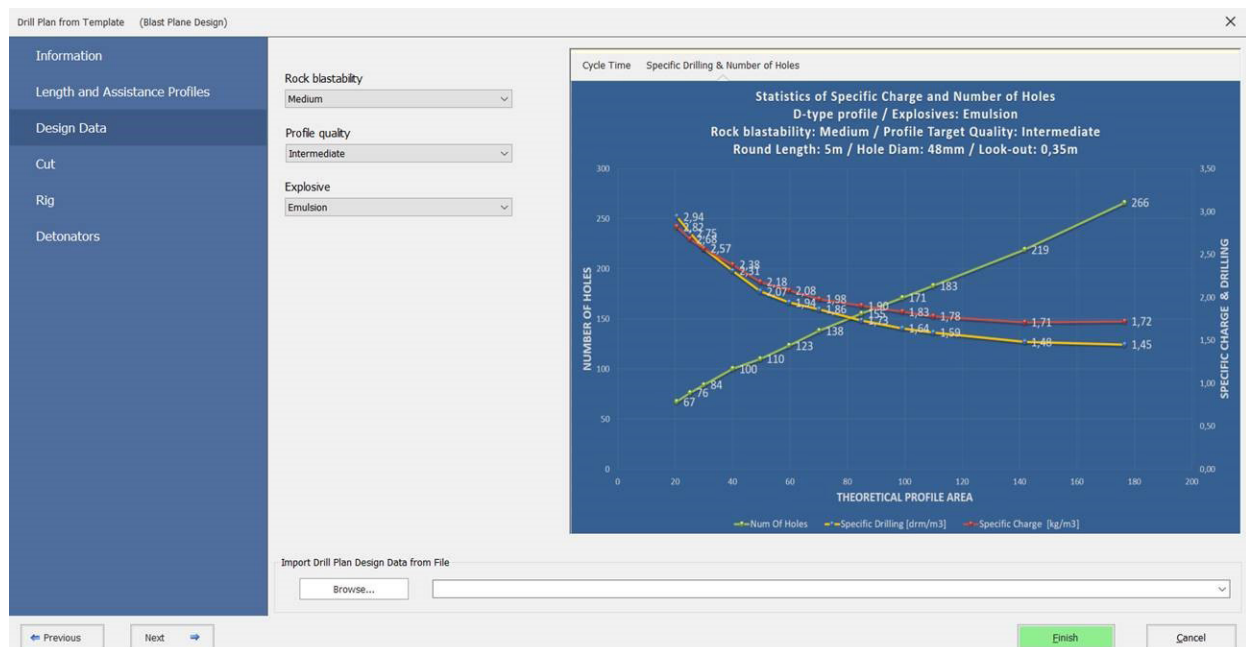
Drill Plan from Template (Blast Plane Design)

×

Information

Length and Assistance Profiles

Design Data

Cut

Rig

Detonators

Rock blastabilty
Medium

Profile quality
Intermediate

Explosive
Emulsion

Cycle Time Specific Drilling & Number of Holes

Statistics of Specific Charge and Number of Holes
D-type profile / Explosives: Emulsion
Rock blastability: Medium / Profile Target Quality: Intermediate
Round Length: 5m / Hole Diam: 48mm / Look-out: 0,35m

NUMBER OF HOLES

SPECIFIC CHARGE & DRILLING

300
250
200
150
100
50
0

3,50
3,00
2,50
2,00
1,50
1,00
0,50
0,00

0 20 40 60 80 100 120 140 160 180 200

THEORETICAL PROFILE AREA

2,94 2,82 2,75 2,68 2,57 2,38 2,31 2,18 2,07 2,08 1,94 1,98 1,86 1,90 1,83 1,78 1,73 1,64 1,59 1,71 1,72 1,48 1,45

67 76 84 100 110 123 138 155 171 183 219 266

Num Of Holes Specific Drilling [drm/m3] Specific Charge [kg/m3]

Import Drill Plan Design Data from File

Browse...

Previous Next

Finish Cancel